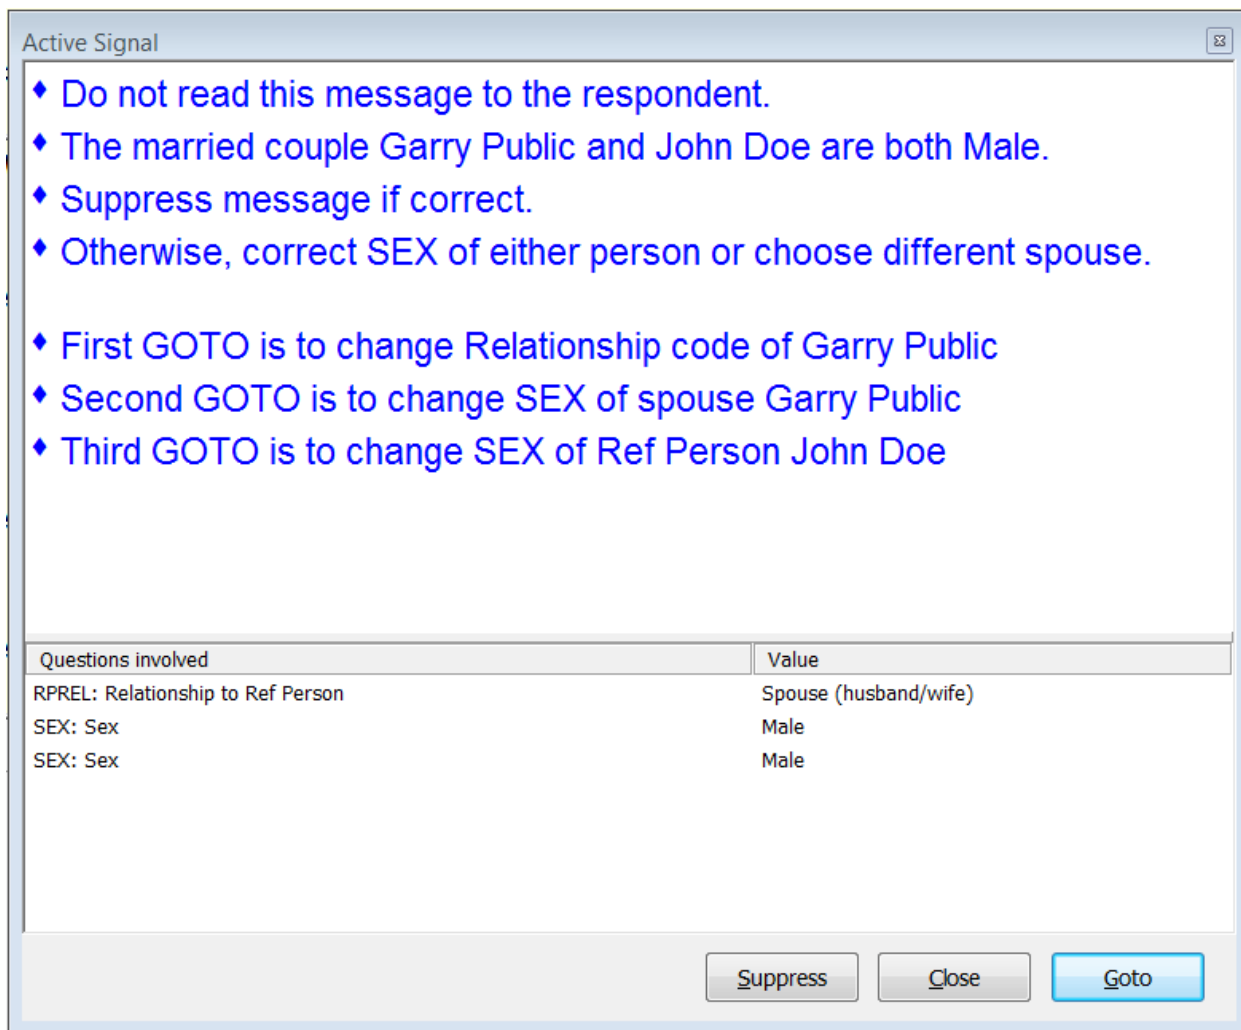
Active Signal

♦ Do not read this message to the respondent.
♦ The married couple Garry Public and John Doe are both Male.
♦ Suppress message if correct.
♦ Otherwise, correct SEX of either person or choose different spouse.

♦ First GOTO is to change Relationship code of Garry Public
♦ Second GOTO is to change SEX of spouse Garry Public
♦ Third GOTO is to change SEX of Ref Person John Doe

| Questions involved | Value |
|---|---|
| RPREL: Relationship to Ref Person | Spouse (husband/wife) |
| SEX: Sex | Male |
| SEX: Sex | Male |

Suppress
Close
Goto